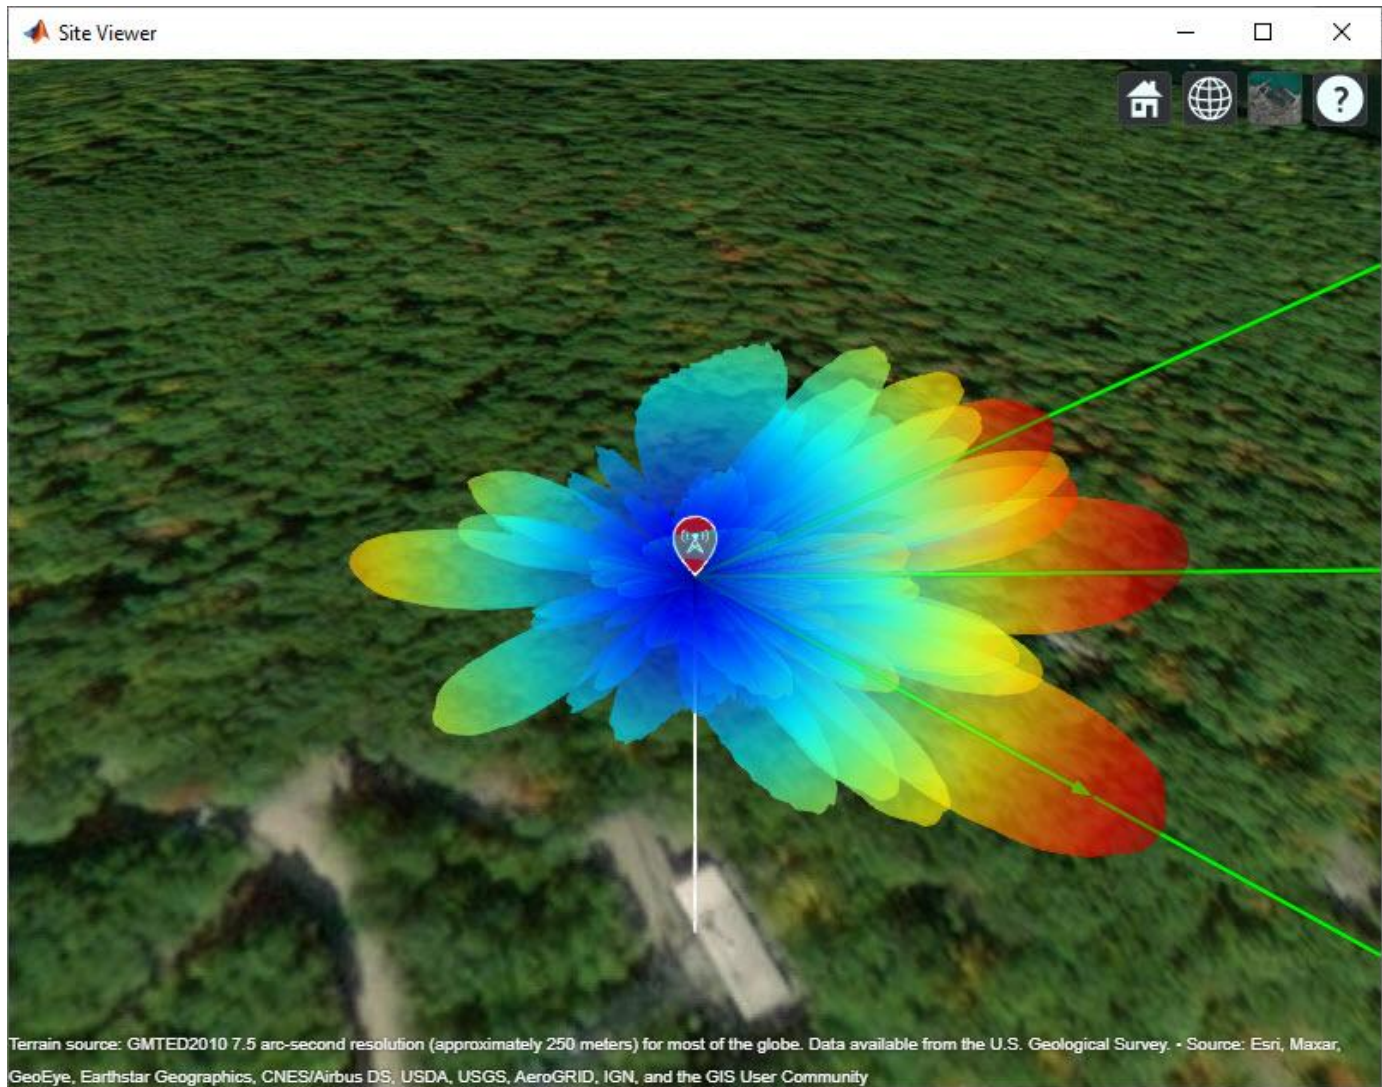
Site Viewer

?

Terrain source: GMTED2010 7.5 arc-second resolution (approximately 250 meters) for most of the globe. Data available from the U.S. Geological Survey. • Source: Esri, Maxar, GeoEye, Earthstar Geographics, CNES/Airbus DS, USDA, USGS, AeroGRID, IGN, and the GIS User Community